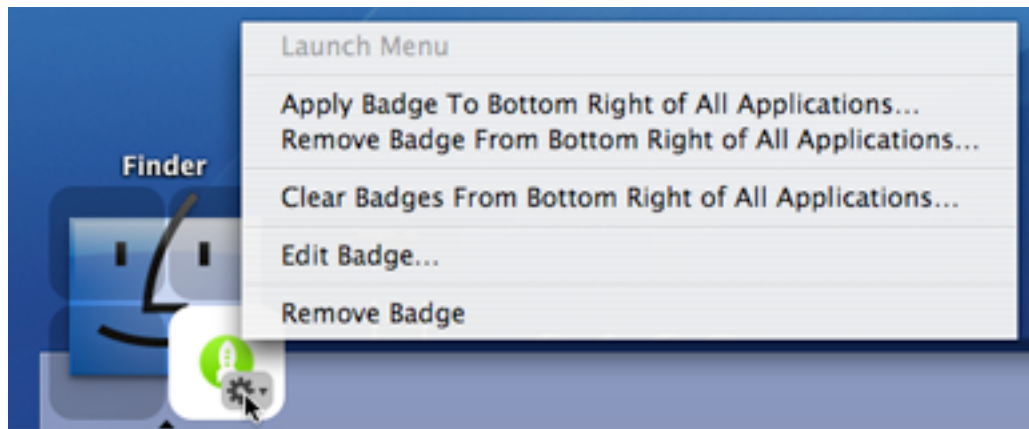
Finder

Launch Menu

Apply Badge To Bottom Right of All Applications...
Remove Badge From Bottom Right of All Applications...

Clear Badges From Bottom Right of All Applications...

Edit Badge...

Remove Badge